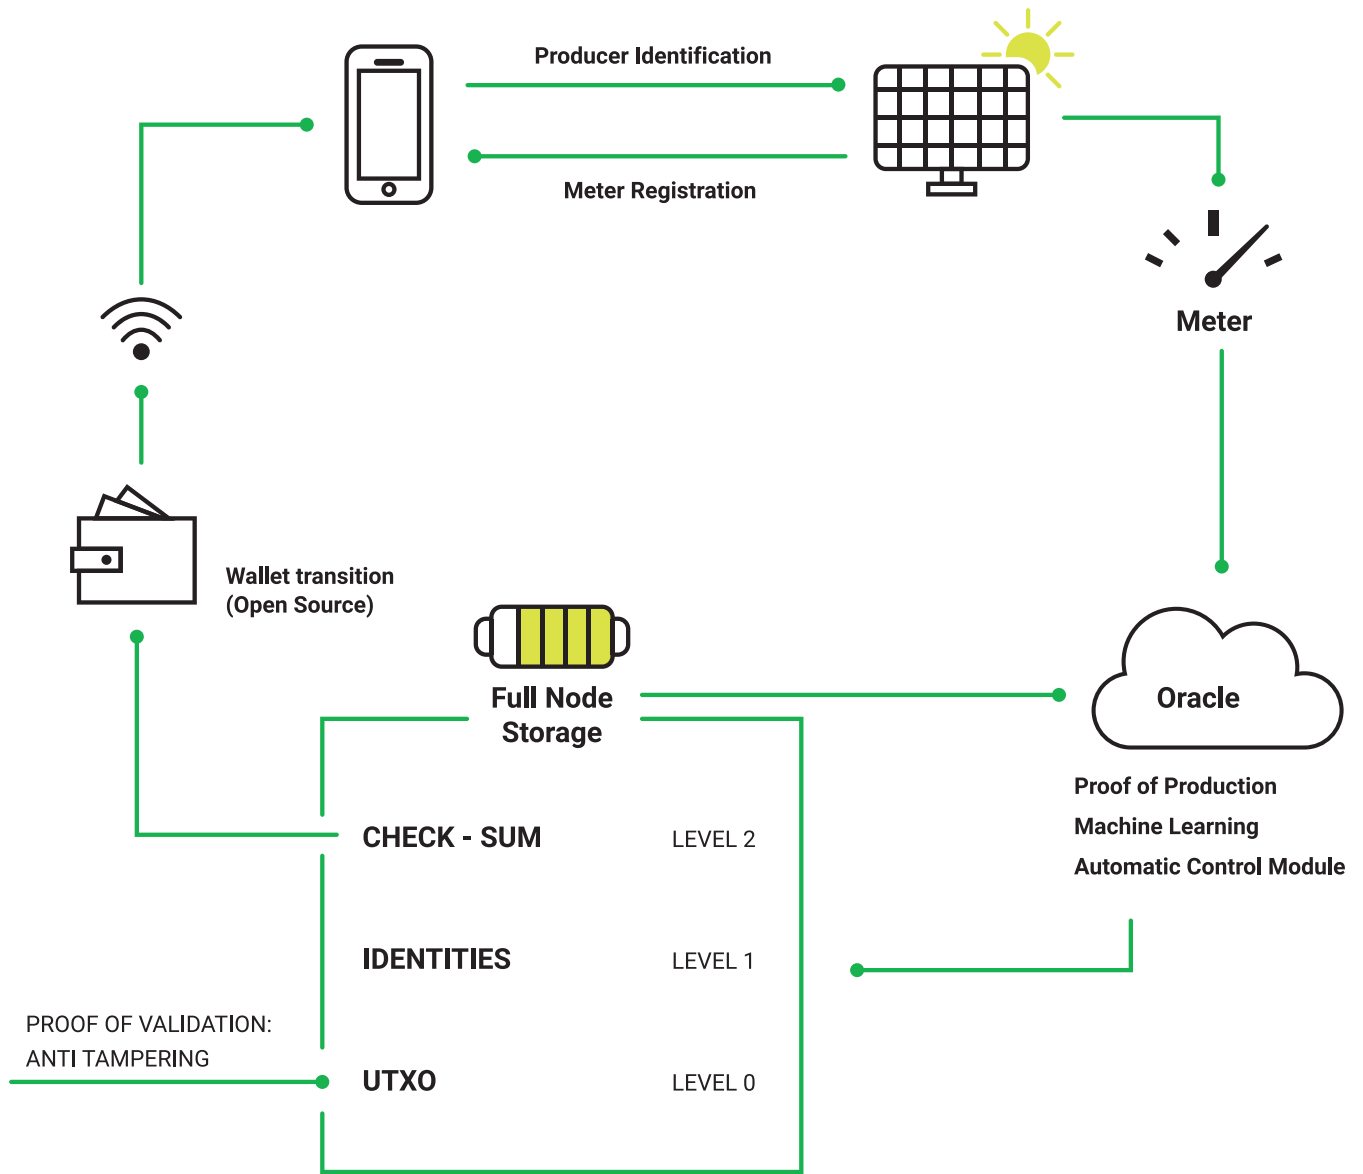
Producer Identification

Meter Registration

Meter

Wallet transition
(Open Source)

Full Node
Storage

Oracle

Proof of Production
Machine Learning
Automatic Control Module

CHECK - SUM LEVEL 2

IDENTITIES LEVEL 1

UTXO LEVEL 0

PROOF OF VALIDATION:
ANTI TAMPERING